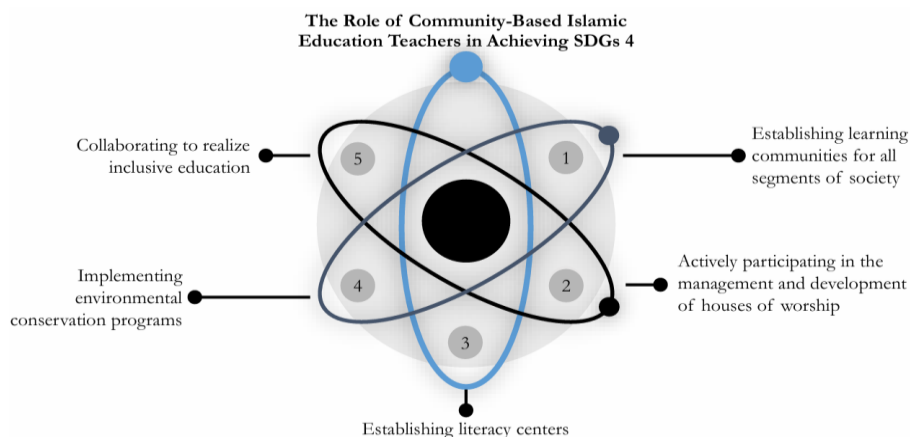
The Role of Community-Based Islamic Education Teachers in Achieving SDGs 4

Collaborating to realize inclusive education

5

1

Establishing learning communities for all segments of society

Implementing environmental conservation programs

4

2

Actively participating in the management and development of houses of worship

3

Establishing literacy centers